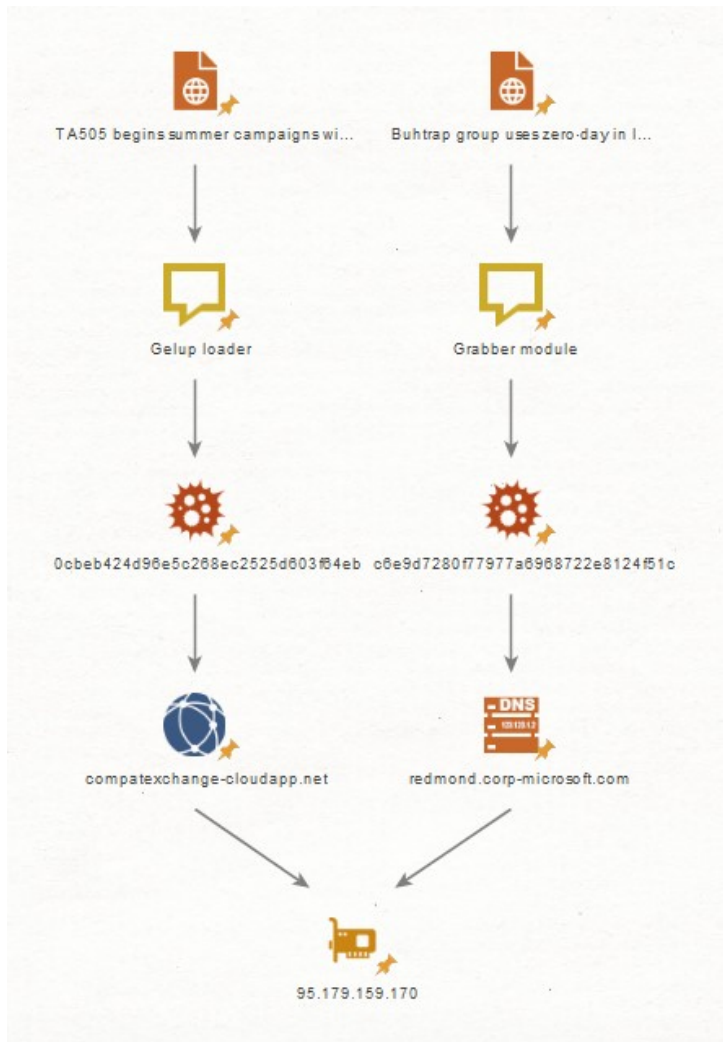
TA505 begins summer campaigns wi...

Buhtrap group uses zero-day in I...

Gelup loader

Grabber module

0cbeb424d96e5c268ec2525d603f64eb

c6e9d7280f77977a6968722e8124f51c

compatexchange-cloudapp.net

DNS

redmond.corp-microsoft.com

95.179.159.170